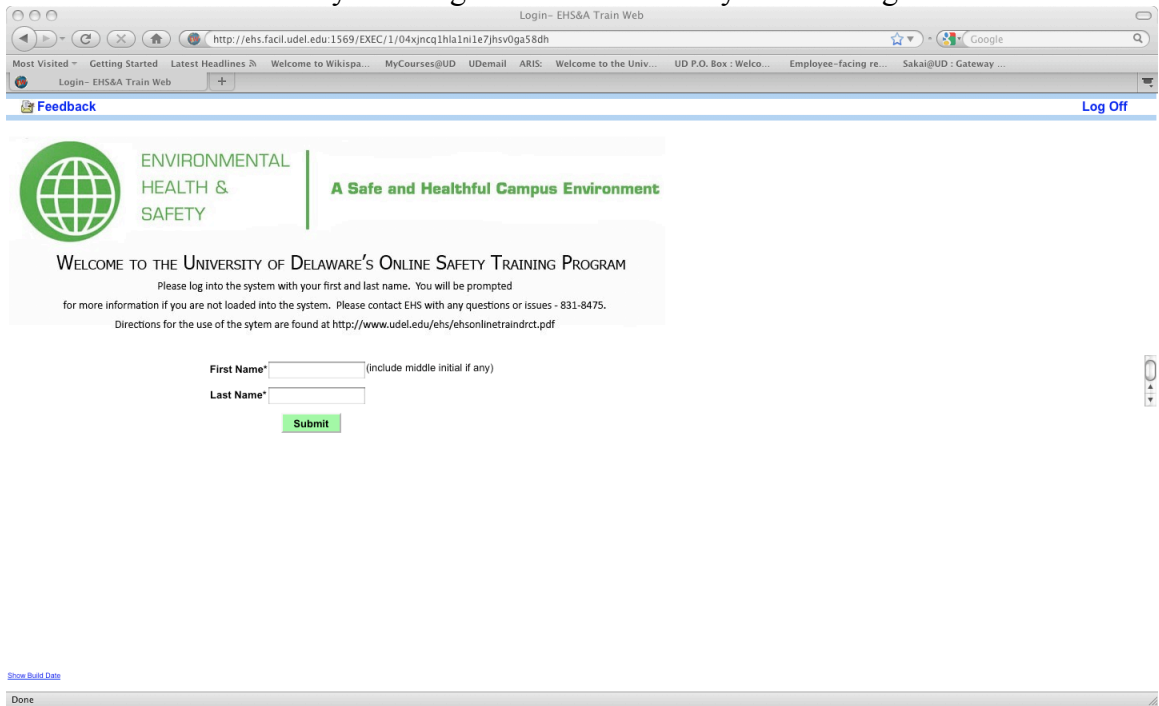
Login– EHS&A Train Web

http://ehs.facil.udel.edu:1569/EXEC/1/04xjncq1hla1ni1e7jhsv0ga58dh

Google

Most Visited Getting Started Latest Headlines Welcome to Wikispa... MyCourses@UD UDemail ARIS: Welcome to the Univ... UD P.O. Box : Welco... Employee-facing re... Sakai@UD : Gateway ...

Login– EHS&A Train Web

Feedback

Log Off

ENVIRONMENTAL HEALTH & SAFETY

A Safe and Healthful Campus Environment

Welcome to the University of Delaware's Online Safety Training Program

Please log into the system with your first and last name. You will be prompted for more information if you are not loaded into the system. Please contact EHS with any questions or issues - 831-8475. Directions for the use of the sytem are found at http://www.udel.edu/ehs/ehsonlinetraindrct.pdf

First Name* (include middle initial if any)

Last Name*

Submit

Show Build Date

Done